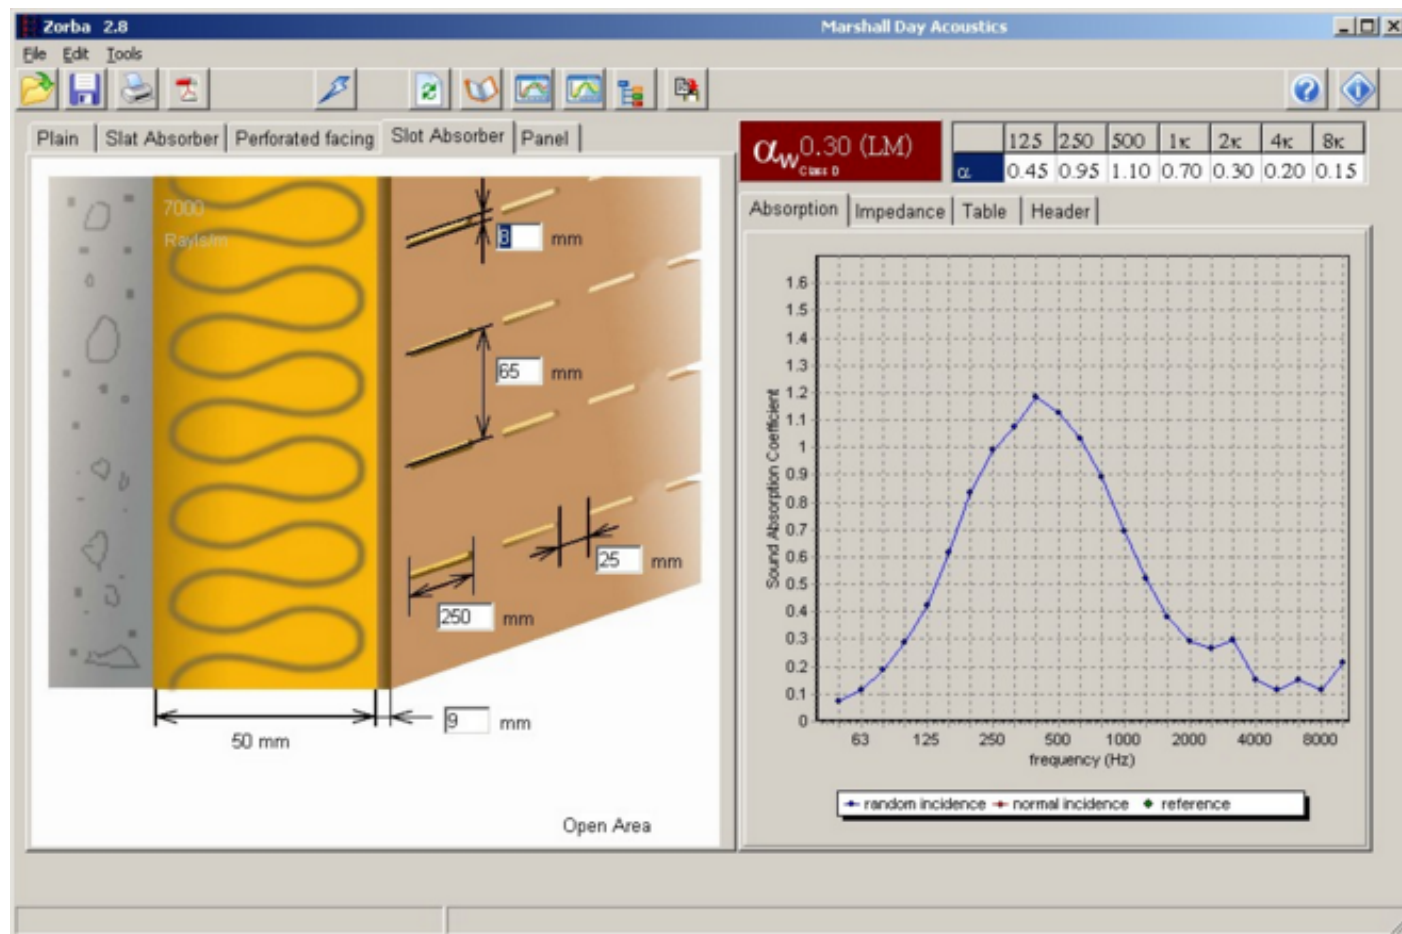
Zorba 2.8

Marshall Day Acoustics

File Edit Tools

Plain | Slat Absorber | Perforated facing | Slot Absorber | Panel

7000 Rayls/m

3 mm

65 mm

25 mm

250 mm

9 mm

50 mm

Open Area

$\alpha_w$ 0.30 (LM) Class D

| | 125 | 250 | 500 | 1K | 2K | 4K | 8K |
|---|---|---|---|---|---|---|---|
| α | 0.45 | 0.95 | 1.10 | 0.70 | 0.30 | 0.20 | 0.15 |

Absorption | Impedance | Table | Header

Sound Absorption Coefficient

1.6 1.5 1.4 1.3 1.2 1.1 1 0.9 0.8 0.7 0.6 0.5 0.4 0.3 0.2 0.1 0

63 125 250 500 1000 2000 4000 8000

frequency (Hz)

random incidence normal incidence reference